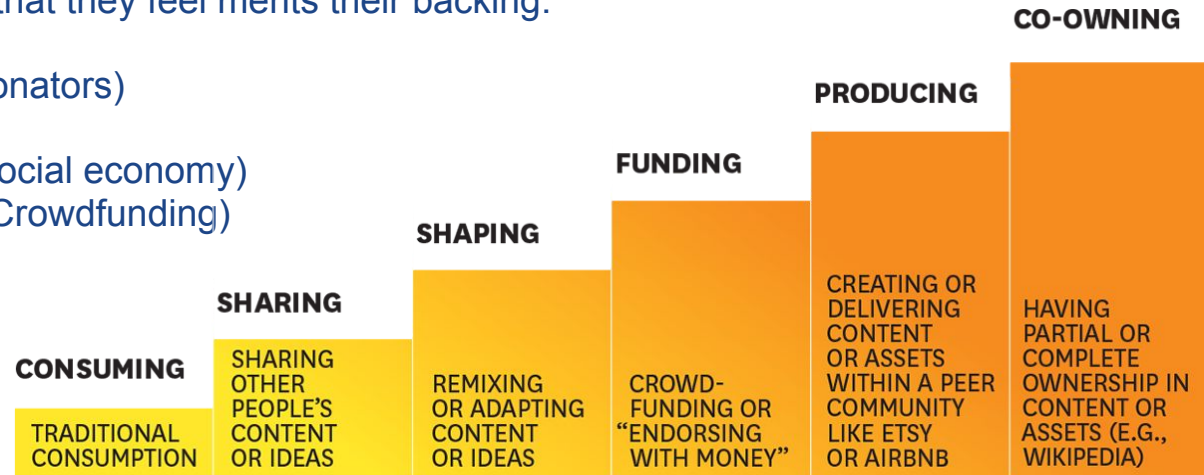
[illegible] that they feel merits their backing.

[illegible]onators)

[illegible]ocial economy)
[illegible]Crowdfunding)

CO-OWNING

PRODUCING

FUNDING

SHAPING

SHARING

CONSUMING

TRADITIONAL CONSUMPTION

SHARING OTHER PEOPLE'S CONTENT OR IDEAS

REMIXING OR ADAPTING CONTENT OR IDEAS

CROWD-FUNDING OR "ENDORSING WITH MONEY"

CREATING OR DELIVERING CONTENT OR ASSETS WITHIN A PEER COMMUNITY LIKE ETSY OR AIRBNB

HAVING PARTIAL OR COMPLETE OWNERSHIP IN CONTENT OR ASSETS (E.G., WIKIPEDIA)